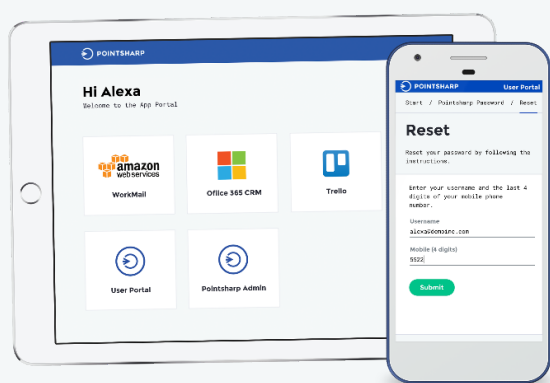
POINTSHARP

Hi Alexa

Welcome to the App Portal

amazon web services

WorkMail

Office 365 CRM

Trello

User Portal

Pointsharp Admin

POINTSHARP User Portal

Start / Pointsharp Password / Reset

Reset

Reset your password by following the instructions.

Enter your username and the last 4 digits of your mobile phone number.

Username

alexa@domain.com

Mobile (4 digits)

5522

Submit